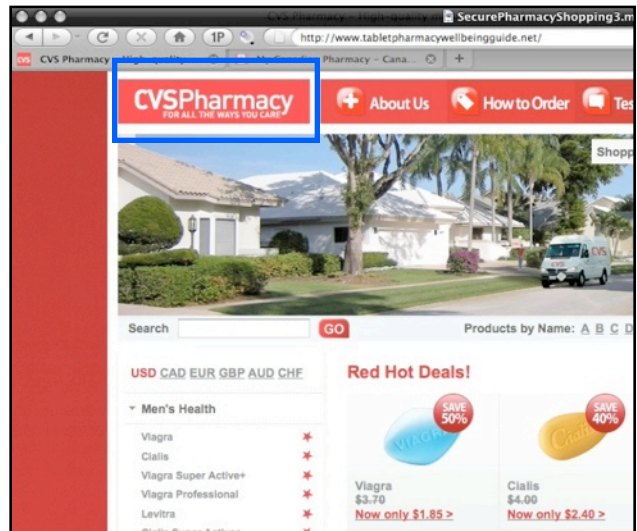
CVS Pharmacy - High quality... SecurePharmacyShopping3.m

1P

http://www.tabletpharmacywellbeingguide.net/

CVS Pharmacy - High quality... My Canadian Pharmacy - Cana...

CVSPharmacy
FOR ALL THE WAYS YOU CARE

About Us

How to Order

Tes

Shopp

CVS

Search GO

Products by Name: A B C D

USD CAD EUR GBP AUD CHF

Men's Health

Viagra
Cialis
Viagra Super Active+
Viagra Professional
Levitra

Red Hot Deals!

SAVE 50%

VIAGRA

Viagra
$3.70
Now only $1.85 >

SAVE 40%

Cialis

Cialis
$4.00
Now only $2.40 >